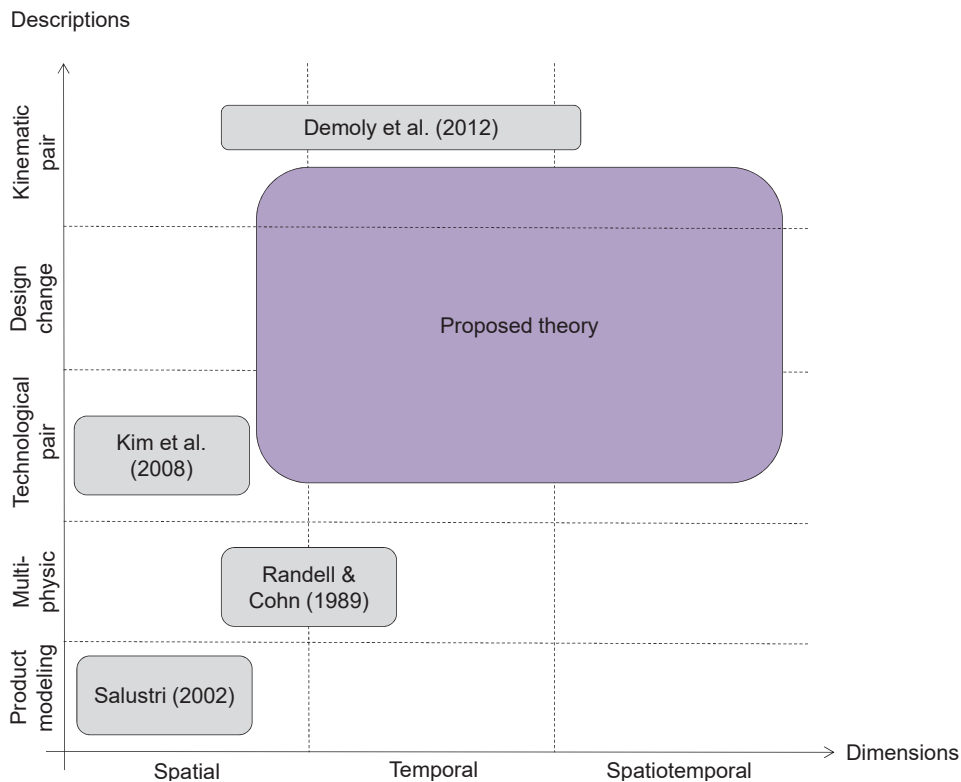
Descriptions

Kinematic pair

Design change

Technological pair

Multi-physic

Product modeling

Demoly et al. (2012)

Proposed theory

Kim et al. (2008)

Randell & Cohn (1989)

Salustri (2002)

Dimensions

Spatial

Temporal

Spatiotemporal